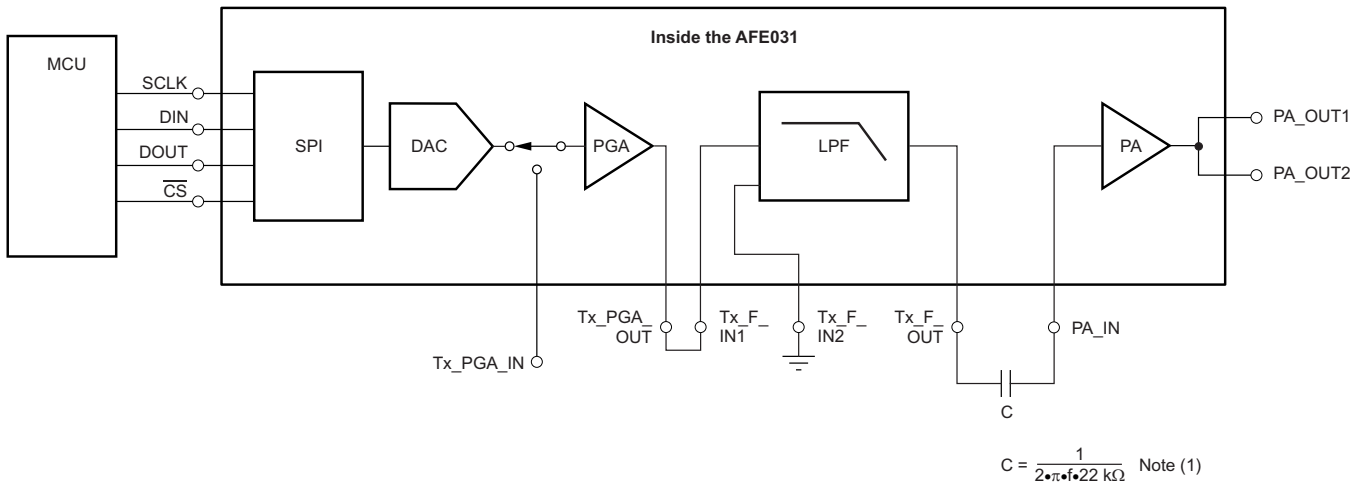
Inside the AFE031

MCU

SCLK

DIN

DOUT

$\overline{CS}$

SPI

DAC

PGA

LPF

PA

PA_OUT1

PA_OUT2

Tx_PGA_IN

Tx_PGA_OUT

Tx_F_IN1

Tx_F_IN2

Tx_F_OUT

PA_IN

C

$C = \frac{1}{2 \cdot \pi \cdot f \cdot 22\ k\Omega}$ Note (1)